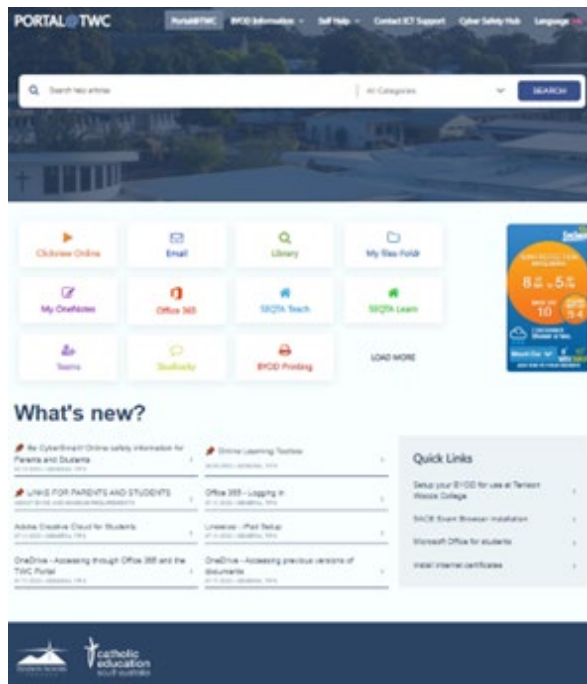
PORTAL@TWC

Portal@TWC BYOD Information Self Help Contact ICT Support Cyber Safety Hub Language

Search help articles

All Categories

SEARCH

Clickview Online

Email

Library

My files Foldr

My OneNotes

Office 365

SEQTA Teach

SEQTA Learn

Teams

Studiosity

BYOD Printing

LOAD MORE

What's new?

Be CyberSmart! Online safety information for Parents and Students

Online Learning Toolbox

LINKS FOR PARENTS AND STUDENTS

Office 365 - Logging in

Adobe Creative Cloud for Students

Linewize - iPad Setup

OneDrive - Accessing through Office 365 and the TWC Portal

OneDrive - Accessing previous versions of documents

Quick Links

Setup your BYOD for use at Tenison Woods College

SACE Exam Browser installation

Microsoft Office for students

Install internet certificates

catholic education south australia